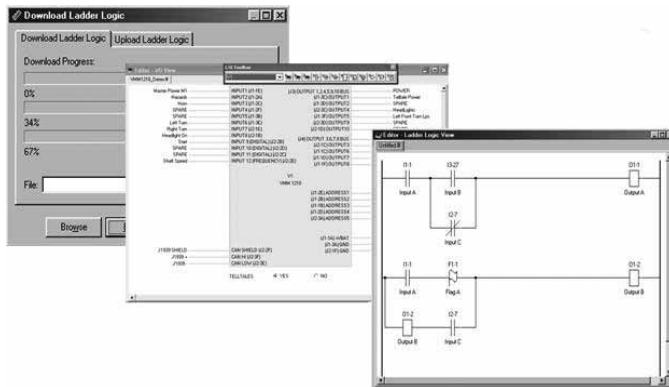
Download Ladder Logic

Download Ladder Logic | Upload Ladder Logic

Download Progress:

0%

34%

67%

File:

Browse

Editor - I/O View

I/O Toolbar

VMM1210_Demo.lll

Master Power H1
Reserve
Horn
SPARE
SPARE
Left Turn
Right Turn
Headlight On
Start
SPARE
SPARE
Shell Speed

INPUT1 (J2-7E)
INPUT2 (J1-2A)
INPUT3 (J1-2C)
INPUT4 (J1-2E)
INPUT5 (J1-2G)
INPUT6 (J1-2J)
INPUT7 (J2-1E)
INPUT8 (J2-1B)
INPUT9 (J2-1G)
INPUT 9 (DIGITAL) (J2-3B)
INPUT 10 (DIGITAL) (J2-3C)
INPUT 11 (DIGITAL) (J2-3C)
INPUT 12 (FREQUENCY) (J2-2C)

POWER
Tailbar Power
SPARE
Headlight
Left Front Turn Lps
SPARE
SPARE

V1
VMM 1210

J1939 SHIELD
J1939 +
J1939 -

CAN SHIELD (J2-2F)
CAN H (J2-3F)
CAN LO-V (J2-3E)

TELLTALES
YES
NO

Editor - Ladder Logic View

Untitled

I0-1
Input A

I3-27
Input B

O1-1
Output A

I2-7
Input C

I0-1
Input A

F1-1
Flag A

O1-2
Output B

O1-2
Output B

I2-7
Input C